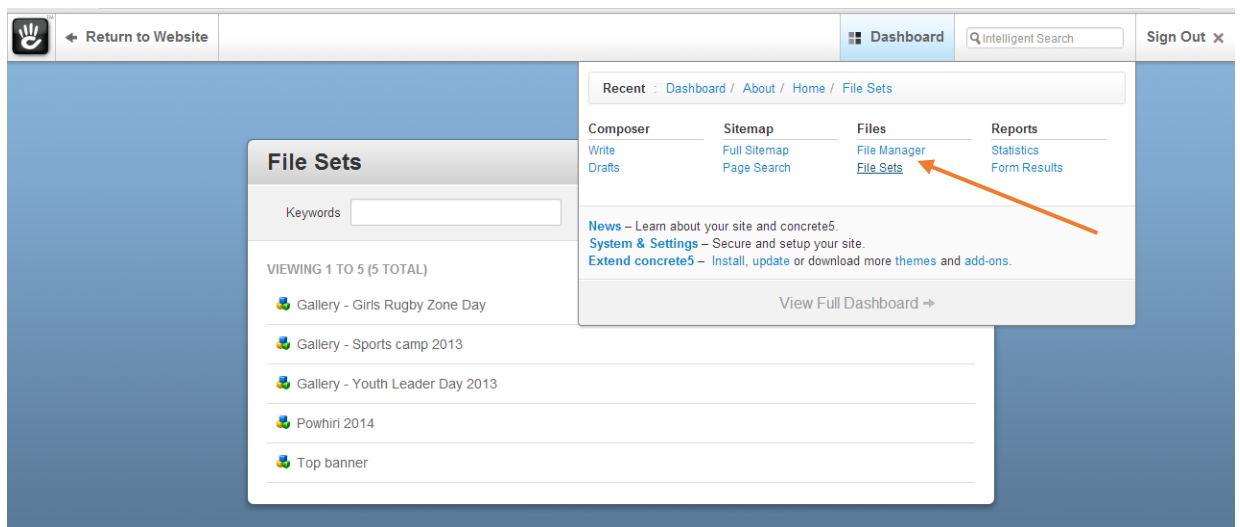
Return to Website

Dashboard

Intelligent Search

Sign Out ×

Recent : Dashboard / About / Home / File Sets

Composer
Write
Drafts

Sitemap
Full Sitemap
Page Search

Files
File Manager
File Sets

Reports
Statistics
Form Results

News – Learn about your site and concrete5.
System & Settings – Secure and setup your site.
Extend concrete5 – Install, update or download more themes and add-ons.

View Full Dashboard →

File Sets

Keywords

VIEWING 1 TO 5 (5 TOTAL)

Gallery - Girls Rugby Zone Day

Gallery - Sports camp 2013

Gallery - Youth Leader Day 2013

Powhiri 2014

Top banner